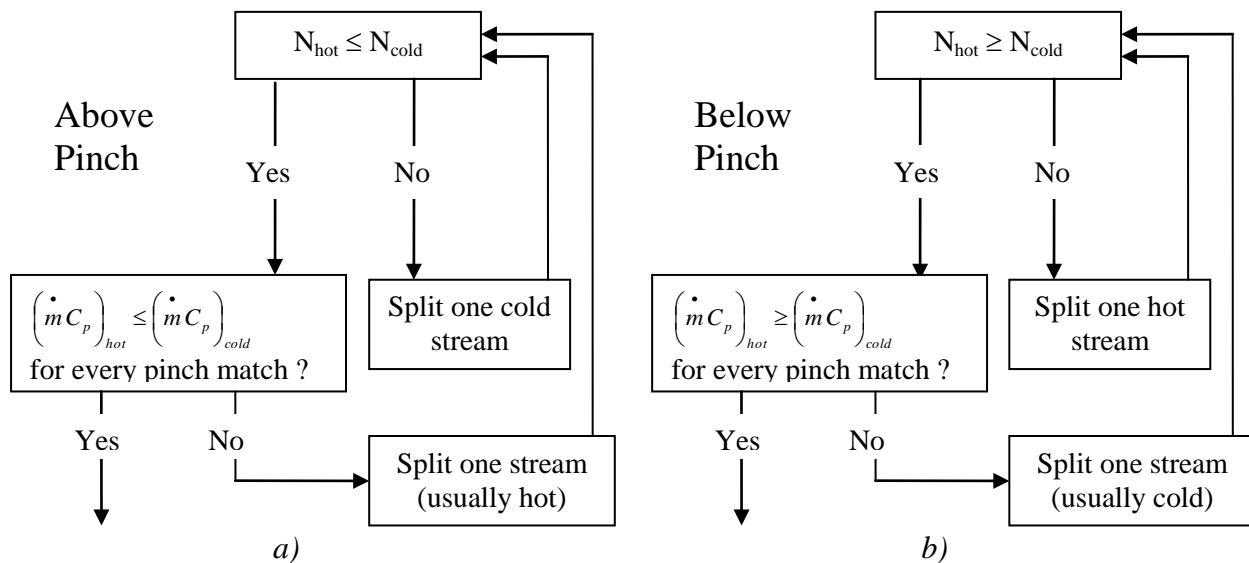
Above Pinch

$N_{hot} \leq N_{cold}$

Yes

No

$\left(\dot{m} C_p\right)_{hot} \leq \left(\dot{m} C_p\right)_{cold}$ for every pinch match ?

Split one cold stream

Yes

No

Split one stream (usually hot)

a)

Below Pinch

$N_{hot} \geq N_{cold}$

Yes

No

$\left(\dot{m} C_p\right)_{hot} \geq \left(\dot{m} C_p\right)_{cold}$ for every pinch match ?

Split one hot stream

Yes

No

Split one stream (usually cold)

b)